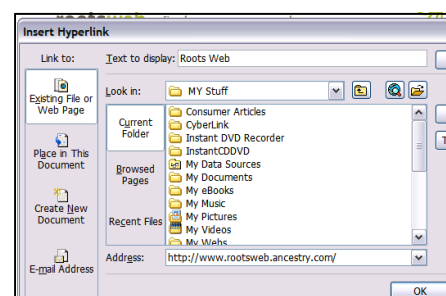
Insert Hyperlink

Link to:

Text to display: Roots Web

Existing File or Web Page

Look in: MY Stuff

Current Folder

Place in This Document

Browsed Pages

Create New Document

Recent Files

E-mail Address

Consumer Articles
CyberLink
Instant DVD Recorder
InstantCDDVD
My Data Sources
My Documents
My eBooks
My Music
My Pictures
My Videos
My Webs

Address: http://www.rootsweb.ancestry.com/

OK